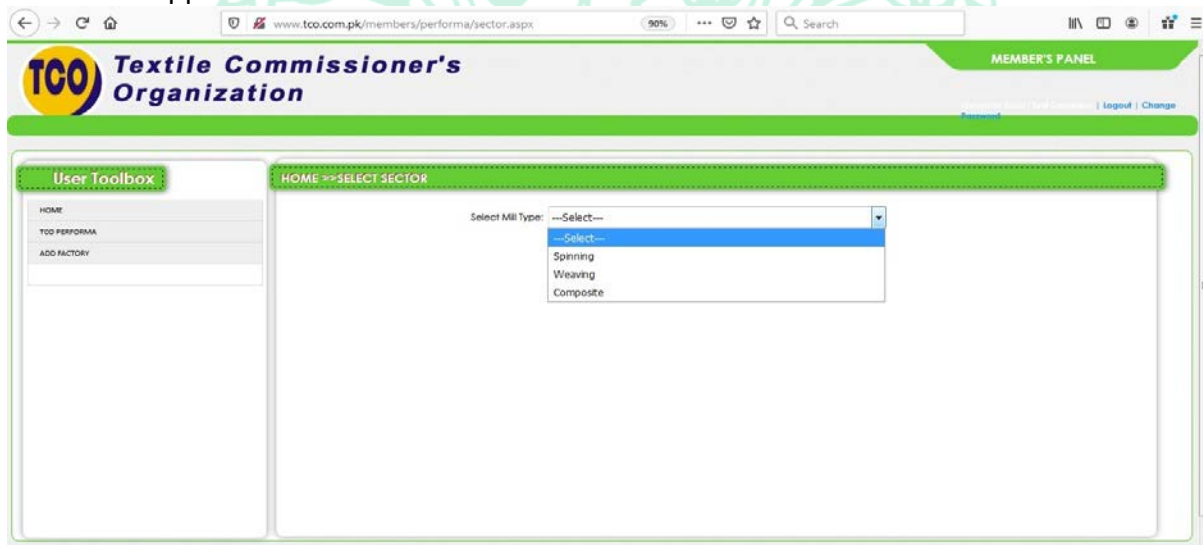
www.tco.com.pk/members/performa/sector.aspx

90%

Search

TCO

Textile Commissioner's Organization

MEMBER'S PANEL

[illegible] | Logout | Change Password

User Toolbox

HOME

TCO PERFORMA

ADD FACTORY

HOME >>SELECT SECTOR

Select Mill Type: ---Select---

---Select---

Spinning

Weaving

Composite